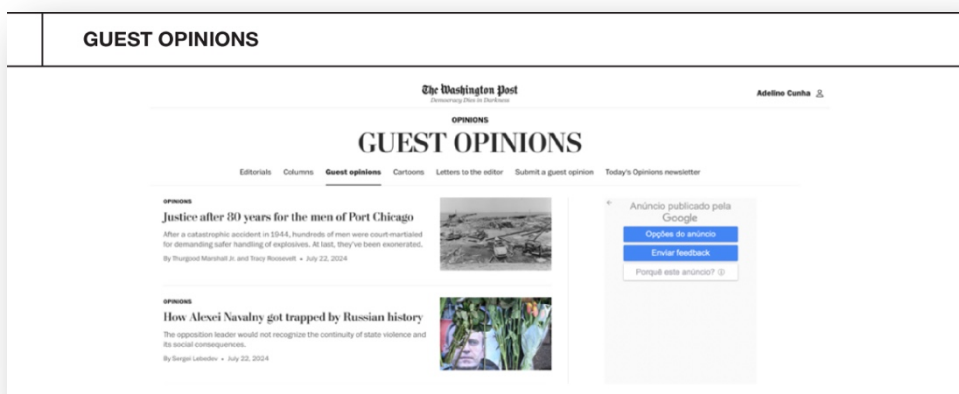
GUEST OPINIONS

The Washington Post
Democracy Dies in Darkness

Adeline Cunha

OPINIONS
GUEST OPINIONS

Editorials Columns Guest opinions Cartoons Letters to the editor Submit a guest opinion Today's Opinions newsletter

OPINIONS
Justice after 80 years for the men of Port Chicago
After a catastrophic accident in 1944, hundreds of men were court-martialed for demanding safer handling of explosives. At last, they've been exonerated.
By Thurgood Marshall Jr. and Tracy Roosevelt • July 22, 2024

OPINIONS
How Alexei Navalny got trapped by Russian history
The opposition leader would not recognize the continuity of state violence and its social consequences.
By Sergei Lebedev • July 22, 2024

Anúncio publicado pela Google
Opções do anúncio
Enviar feedback
Porquê este anúncio?